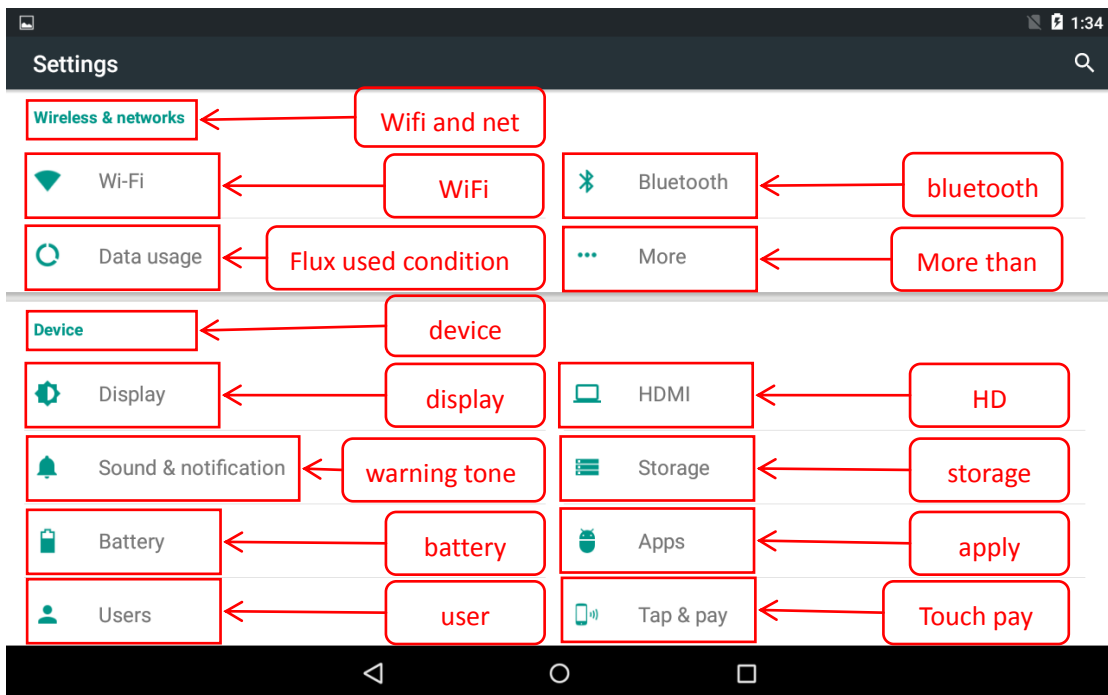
1:34

Settings

Wireless & networks

Wifi and net

Wi-Fi

WiFi

Bluetooth

bluetooth

Data usage

Flux used condition

More

More than

Device

device

Display

display

HDMI

HD

Sound & notification

warning tone

Storage

storage

Battery

battery

Apps

apply

Users

user

Tap & pay

Touch pay